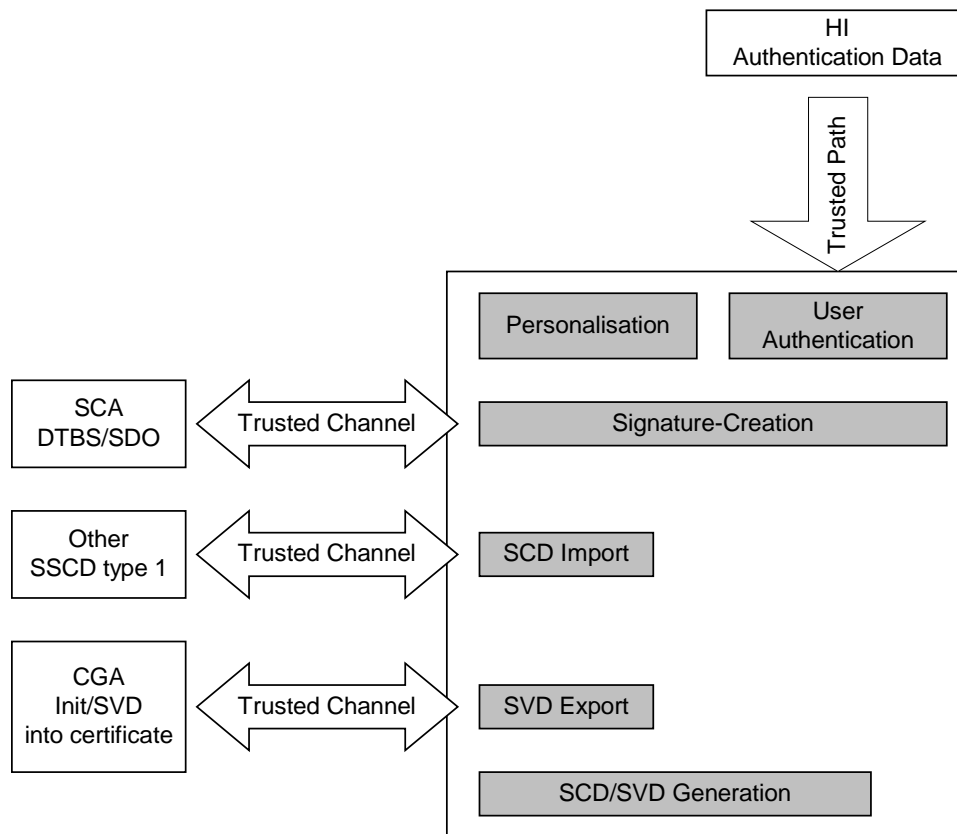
HI
Authentication Data

Trusted Path

Personalisation

User
Authentication

SCA
DTBS/SDO

Trusted Channel

Signature-Creation

Other
SSCD type 1

Trusted Channel

SCD Import

CGA
Init/SVD
into certificate

Trusted Channel

SVD Export

SCD/SVD Generation